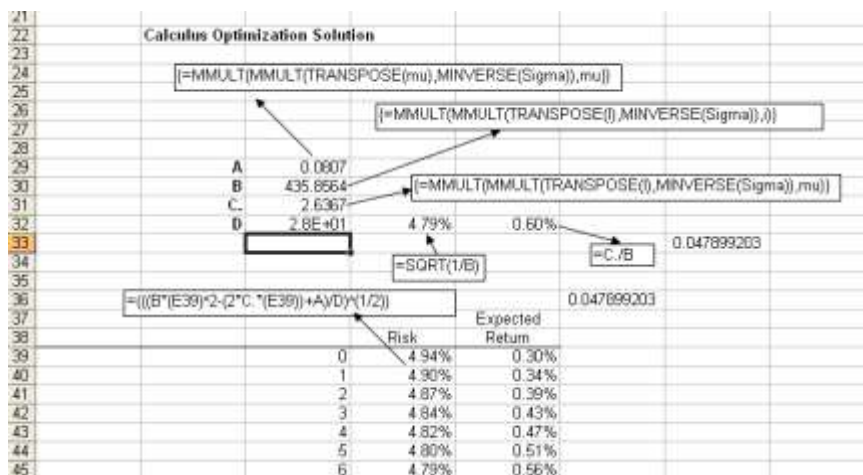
21
22 Calculus Optimization Solution
23
24 {=MMULT(MMULT(TRANSPOSE(mu),MINVERSE(Sigma)),mu)}
25
26 {=MMULT(MMULT(TRANSPOSE(l),MINVERSE(Sigma)),l)}
27
28
29 A 0.0807
30 B 435.8564
31 C. 2.6367
32 D 2.8E+01 4.79% 0.60%
33 0.047899203
34 =SQRT(1/B) =C./B
35
36 =(((B*(E39)^2-(2*C.*(E39))+A)/D)^(1/2)) 0.047899203
37 Expected
38 Risk Return

{=MMULT(MMULT(TRANSPOSE(l),MINVERSE(Sigma)),mu)}

| | | Risk | Expected Return |
|---|---|---|---|
| 39 | 0 | 4.94% | 0.30% |
| 40 | 1 | 4.90% | 0.34% |
| 41 | 2 | 4.87% | 0.39% |
| 42 | 3 | 4.84% | 0.43% |
| 43 | 4 | 4.82% | 0.47% |
| 44 | 5 | 4.80% | 0.51% |
| 45 | 6 | 4.79% | 0.56% |